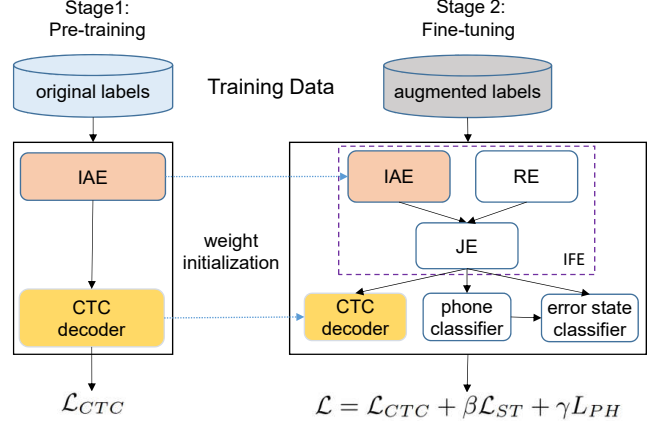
Stage1:
Pre-training

Stage 2:
Fine-tuning

original labels

Training Data

augmented labels

IAE

IAE

RE

JE

IFE

weight initialization

CTC decoder

CTC decoder

phone classifier

error state classifier

$\mathcal{L}_{CTC}$

$\mathcal{L} = \mathcal{L}_{CTC} + \beta\mathcal{L}_{ST} + \gamma L_{PH}$